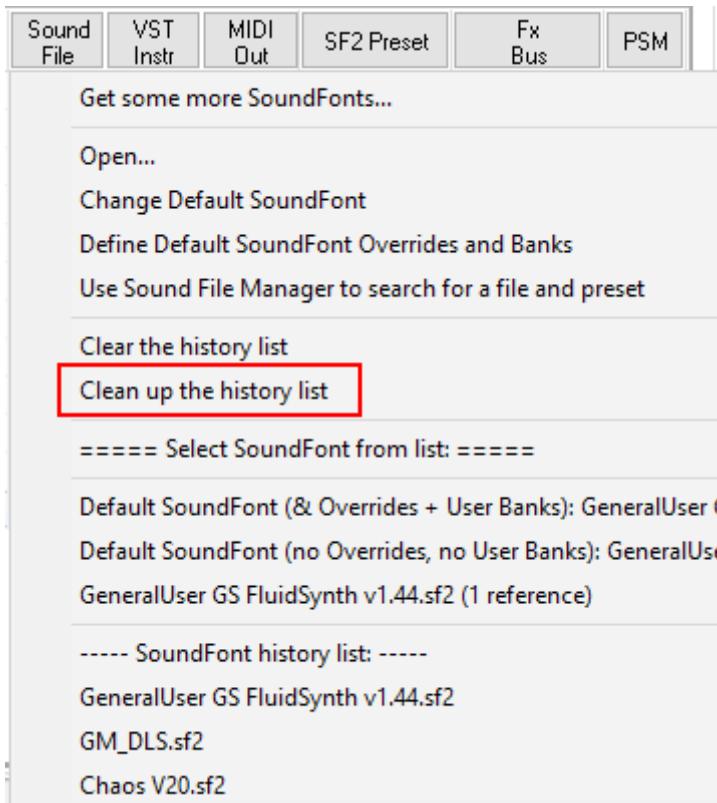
Sound File | VST Instr | MIDI Out | SF2 Preset | Fx Bus | PSM

Get some more SoundFonts...

Open...

Change Default SoundFont

Define Default SoundFont Overrides and Banks

Use Sound File Manager to search for a file and preset

Clear the history list

Clean up the history list

===== Select SoundFont from list: =====

Default SoundFont (& Overrides + User Banks): GeneralUser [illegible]

Default SoundFont (no Overrides, no User Banks): GeneralUs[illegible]

GeneralUser GS FluidSynth v1.44.sf2 (1 reference)

----- SoundFont history list: -----

GeneralUser GS FluidSynth v1.44.sf2

GM_DLS.sf2

Chaos V20.sf2